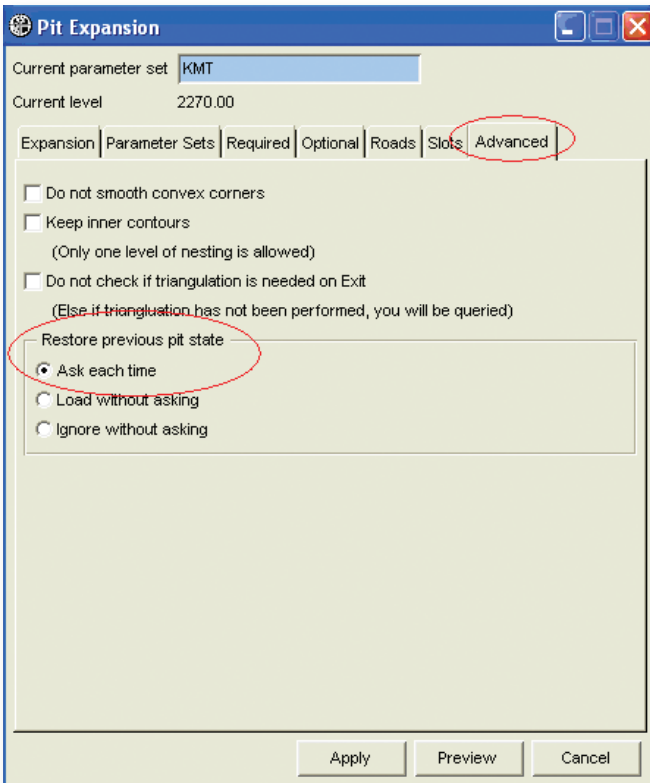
Pit Expansion

Current parameter set KMT

Current level 2270.00

Expansion Parameter Sets Required Optional Roads Slots Advanced

Do not smooth convex corners

Keep inner contours

(Only one level of nesting is allowed)

Do not check if triangulation is needed on Exit

(Else if triangulation has not been performed, you will be queried)

Restore previous pit state

Ask each time

Load without asking

Ignore without asking

Apply Preview Cancel